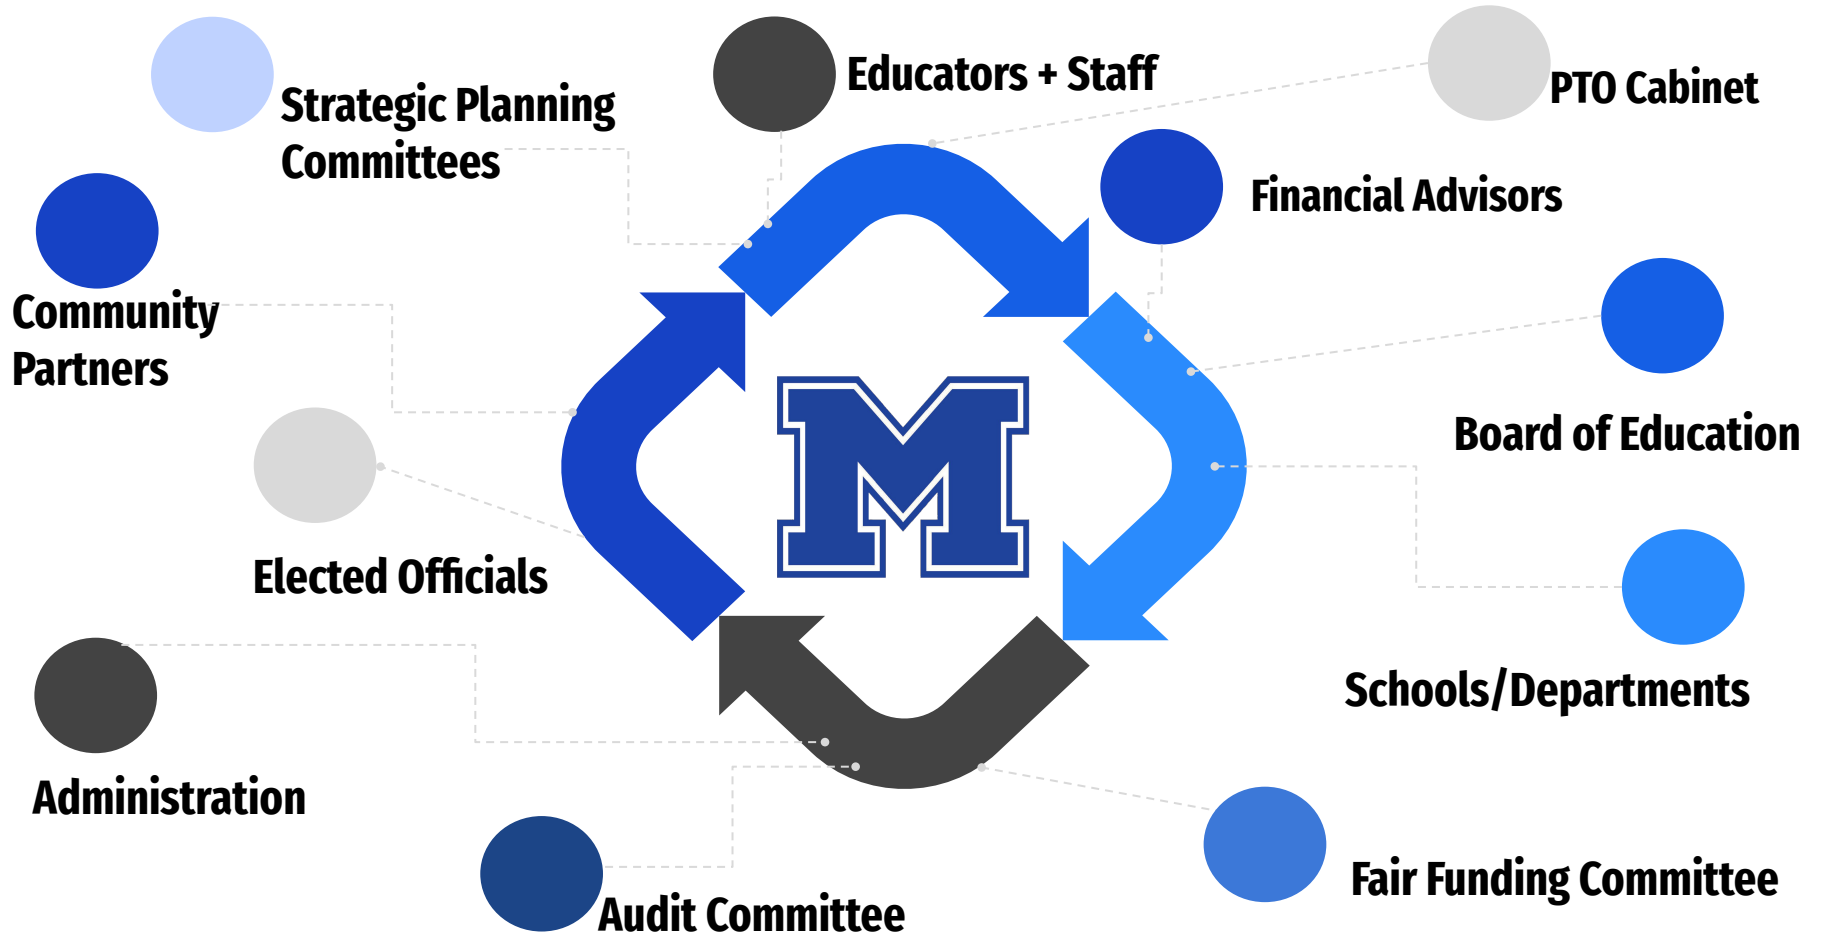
Strategic Planning Committees

Educators + Staff

PTO Cabinet

Financial Advisors

Community Partners

Board of Education

M

Elected Officials

Schools/Departments

Administration

Audit Committee

Fair Funding Committee